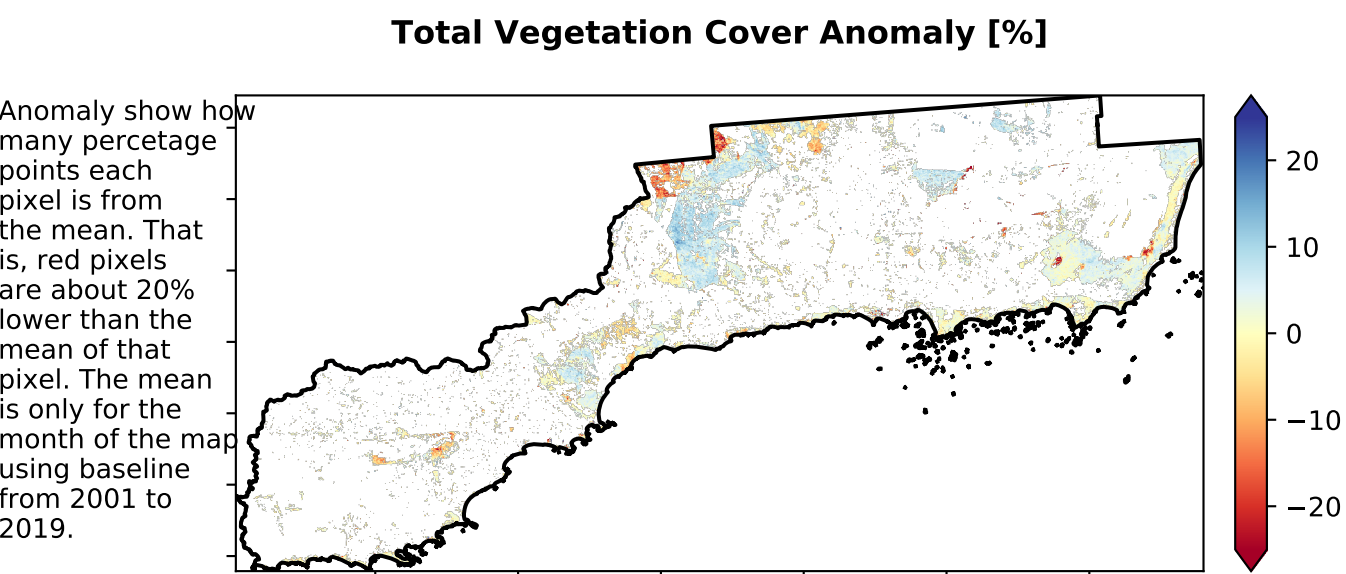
Total Vegetation Cover Anomaly [%]

Anomaly show how many percetage points each pixel is from the mean. That is, red pixels are about 20% lower than the mean of that pixel. The mean is only for the month of the map using baseline from 2001 to 2019.

20
10
0
−10
−20